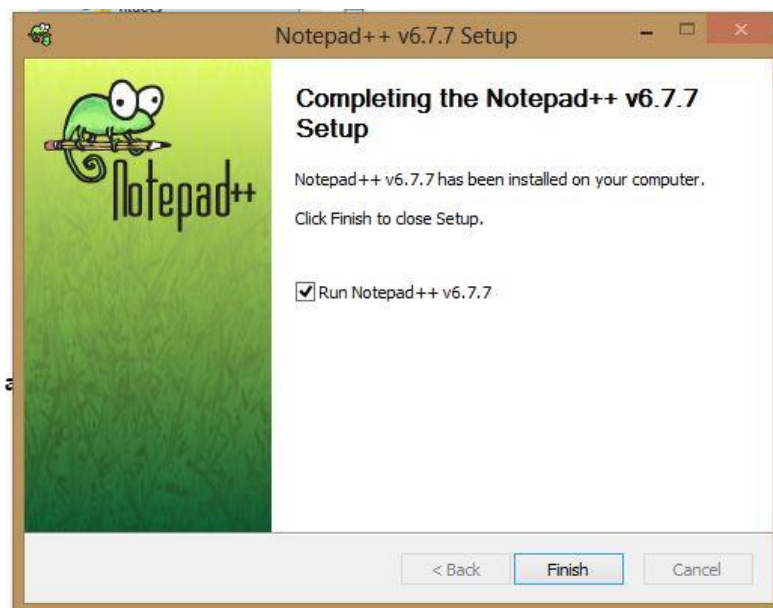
Notepad++ v6.7.7 Setup

Notepad++

Completing the Notepad++ v6.7.7 Setup

Notepad++ v6.7.7 has been installed on your computer.

Click Finish to close Setup.

Run Notepad++ v6.7.7

< Back
Finish
Cancel